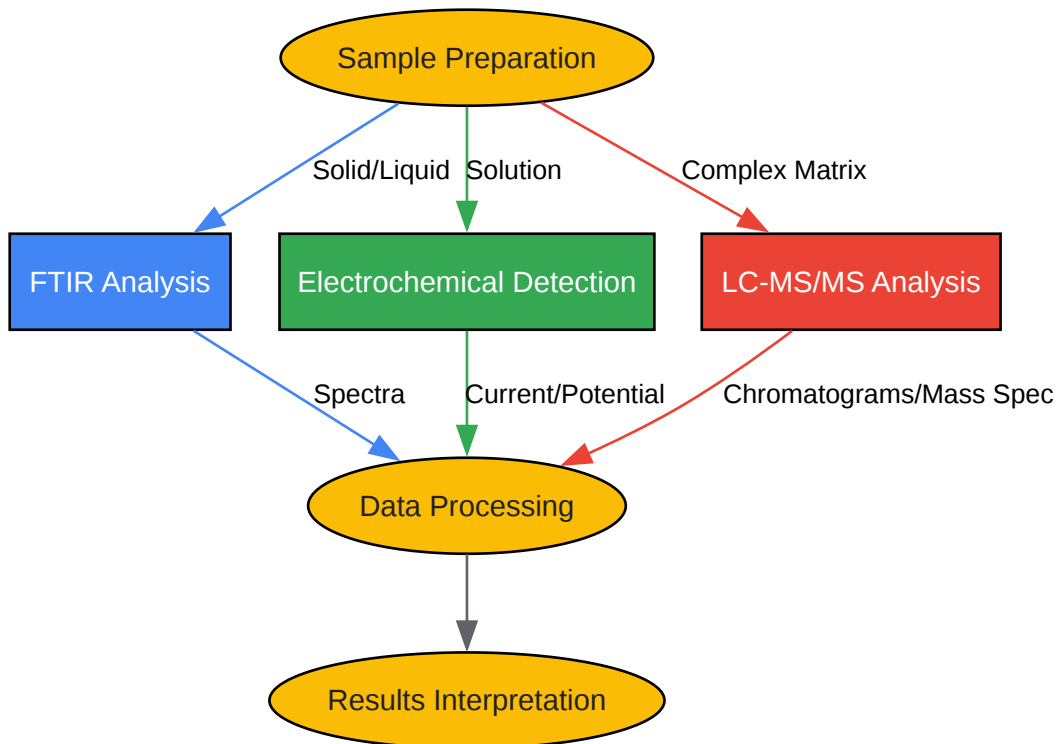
Sample Preparation

Solid/Liquid
Solution
Complex Matrix

FTIR Analysis
Electrochemical Detection
LC-MS/MS Analysis

Spectra
Current/Potential
Chromatograms/Mass Spec

Data Processing

Results Interpretation